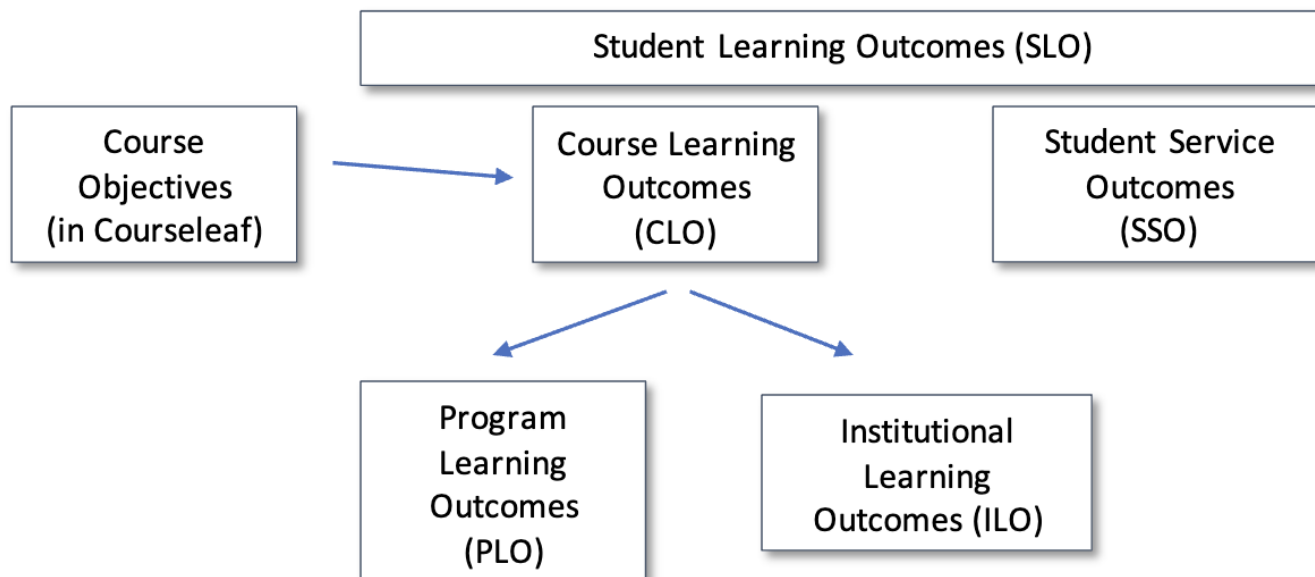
Student Learning Outcomes (SLO)

Course Objectives (in Courseleaf)

Course Learning Outcomes (CLO)

Student Service Outcomes (SSO)

Program Learning Outcomes (PLO)

Institutional Learning Outcomes (ILO)